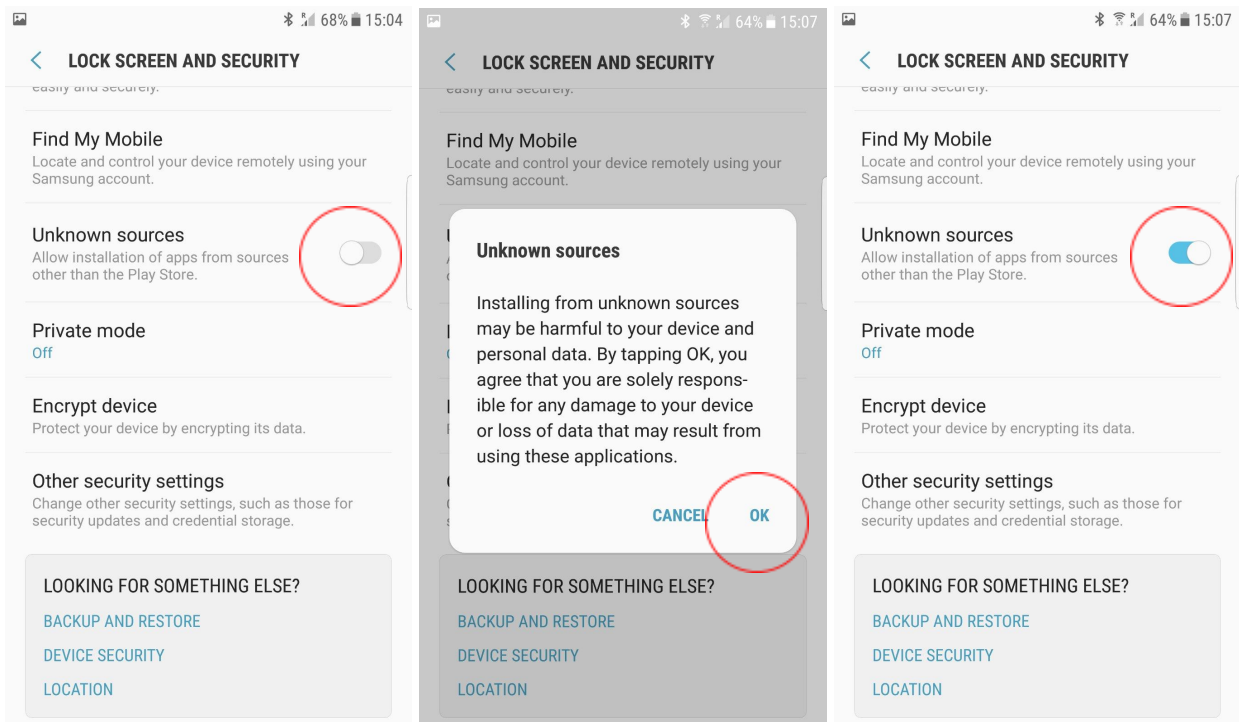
68% 15:04

LOCK SCREEN AND SECURITY

easily and securely.

Find My Mobile
Locate and control your device remotely using your Samsung account.

Unknown sources
Allow installation of apps from sources other than the Play Store.

Private mode
Off

Encrypt device
Protect your device by encrypting its data.

Other security settings
Change other security settings, such as those for security updates and credential storage.

LOOKING FOR SOMETHING ELSE?
BACKUP AND RESTORE
DEVICE SECURITY
LOCATION

64% 15:07

LOCK SCREEN AND SECURITY

easily and securely.

Find My Mobile
Locate and control your device remotely using your Samsung account.

Unknown sources

Installing from unknown sources may be harmful to your device and personal data. By tapping OK, you agree that you are solely responsible for any damage to your device or loss of data that may result from using these applications.

CANCEL OK

LOOKING FOR SOMETHING ELSE?
BACKUP AND RESTORE
DEVICE SECURITY
LOCATION

64% 15:07

LOCK SCREEN AND SECURITY

easily and securely.

Find My Mobile
Locate and control your device remotely using your Samsung account.

Unknown sources
Allow installation of apps from sources other than the Play Store.

Private mode
Off

Encrypt device
Protect your device by encrypting its data.

Other security settings
Change other security settings, such as those for security updates and credential storage.

LOOKING FOR SOMETHING ELSE?
BACKUP AND RESTORE
DEVICE SECURITY
LOCATION